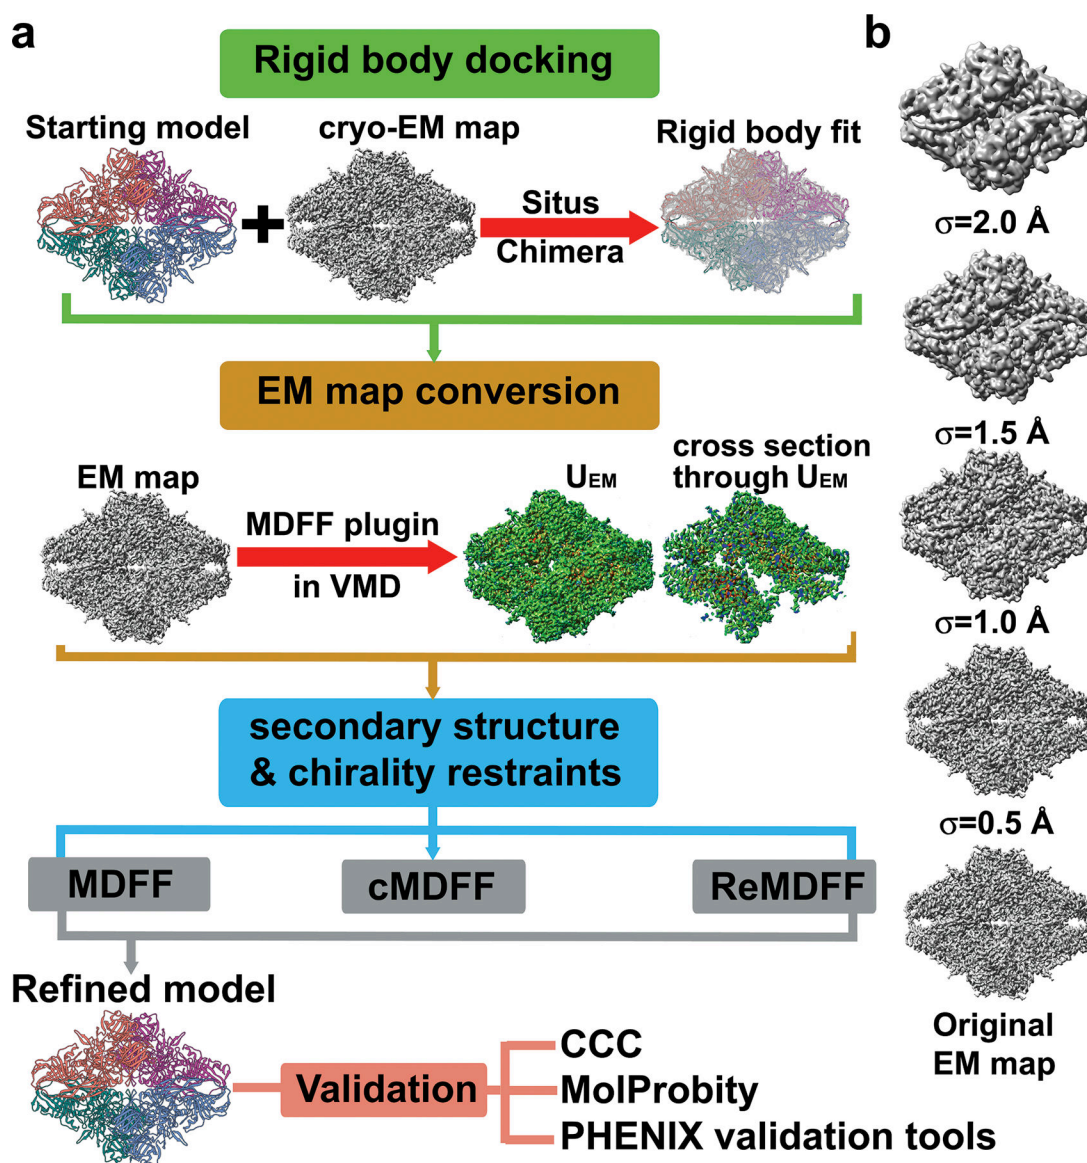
a

Rigid body docking

Starting model

cryo-EM map

Situs

Chimera

Rigid body fit

EM map conversion

EM map

MDFF plugin in VMD

$U_{EM}$

cross section through $U_{EM}$

secondary structure & chirality restraints

MDFF

cMDFF

ReMDFF

Refined model

Validation

CCC

MolProbity

PHENIX validation tools

b

$\sigma$=2.0 Å

$\sigma$=1.5 Å

$\sigma$=1.0 Å

$\sigma$=0.5 Å

Original EM map